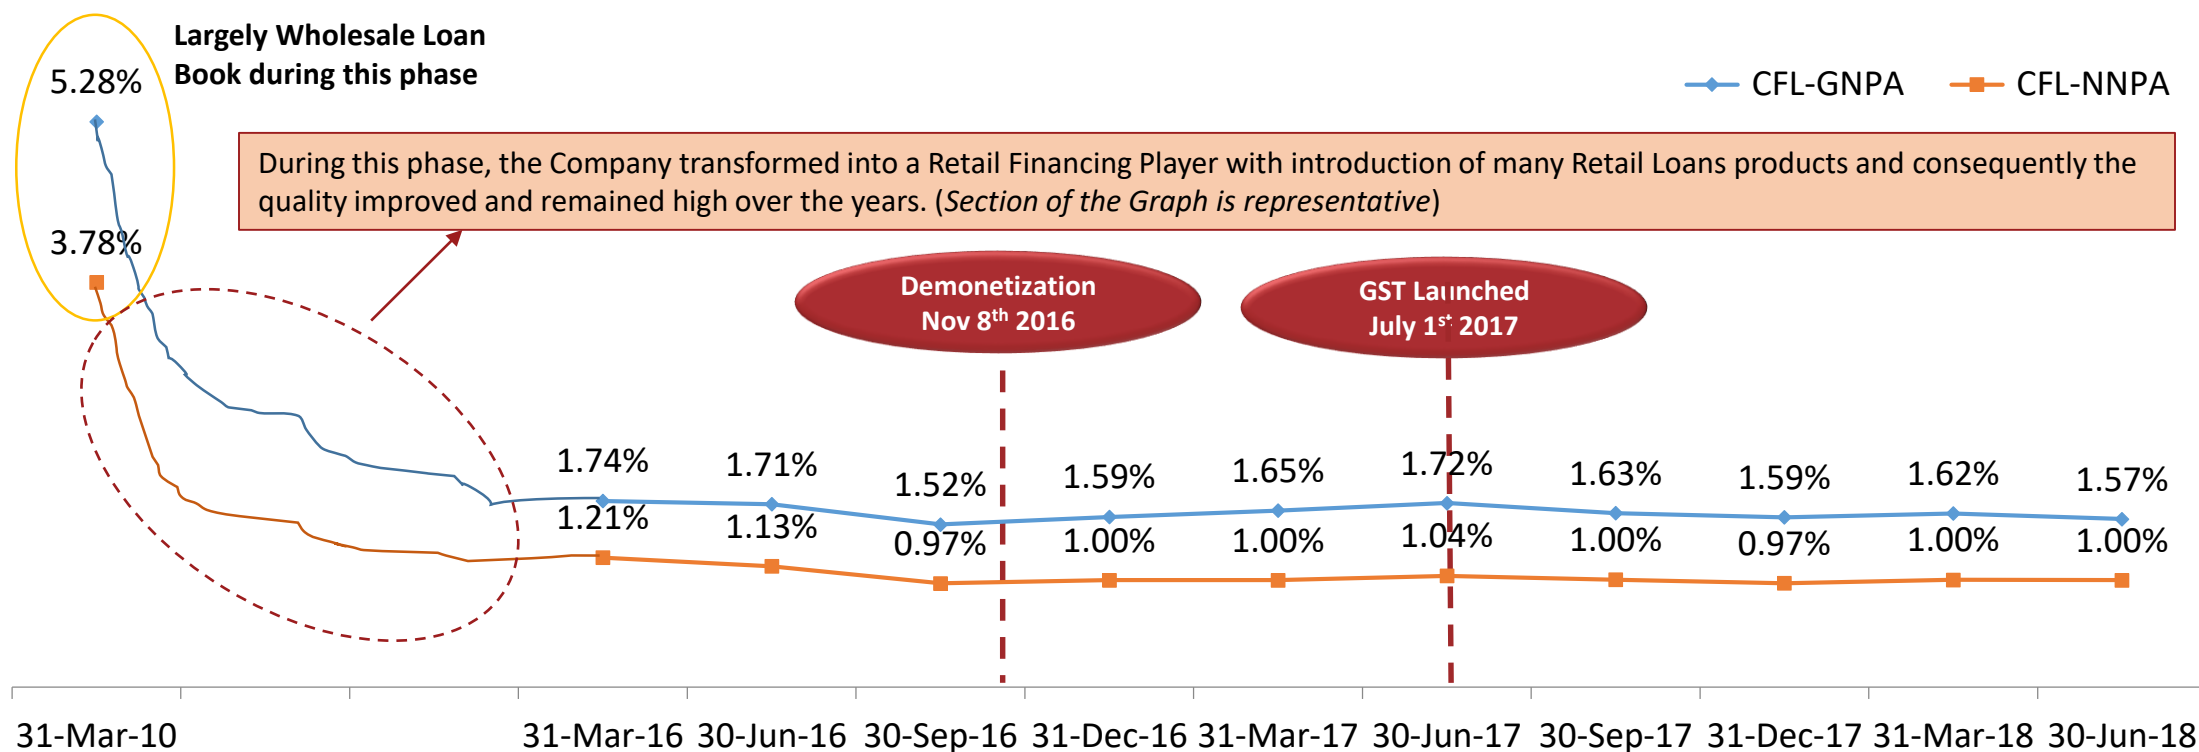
Largely Wholesale Loan Book during this phase

5.28%

3.78%

CFL-GNPA CFL-NNPA

During this phase, the Company transformed into a Retail Financing Player with introduction of many Retail Loans products and consequently the quality improved and remained high over the years. (*Section of the Graph is representative*)

Demonetization Nov 8$^{th}$ 2016

GST Launched July 1$^{st}$ 2017

1.74% 1.71% 1.52% 1.59% 1.65% 1.72% 1.63% 1.59% 1.62% 1.57%

1.21% 1.13% 0.97% 1.00% 1.00% 1.04% 1.00% 0.97% 1.00% 1.00%

31-Mar-10 31-Mar-16 30-Jun-16 30-Sep-16 31-Dec-16 31-Mar-17 30-Jun-17 30-Sep-17 31-Dec-17 31-Mar-18 30-Jun-18